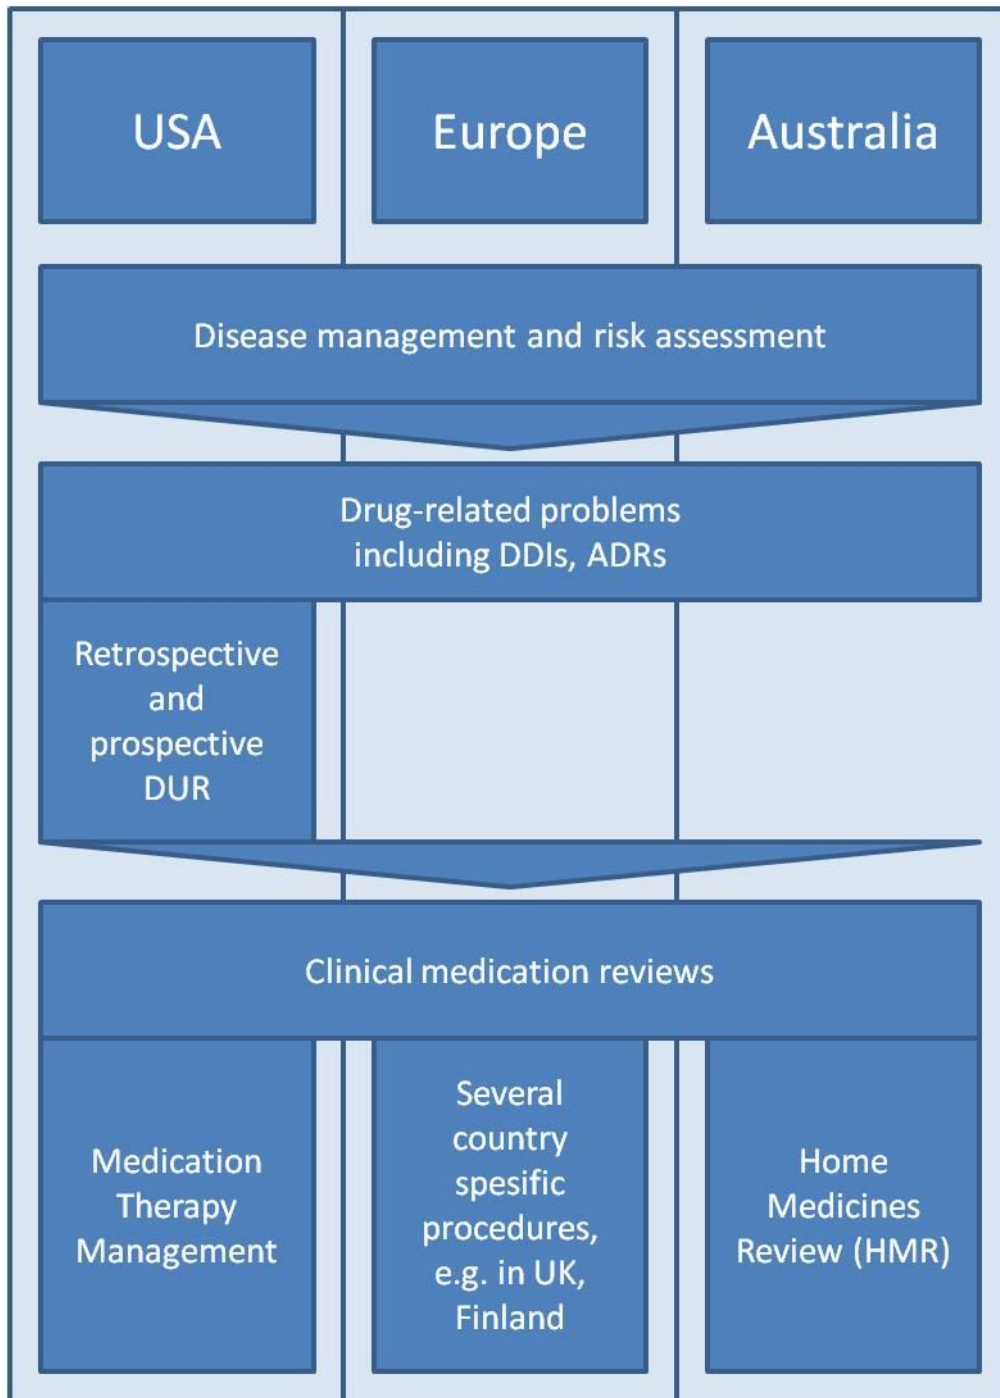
USA

Europe

Australia

Disease management and risk assessment

Drug-related problems including DDIs, ADRs

Retrospective and prospective DUR

Clinical medication reviews

Medication Therapy Management

Several country spesific procedures, e.g. in UK, Finland

Home Medicines Review (HMR)